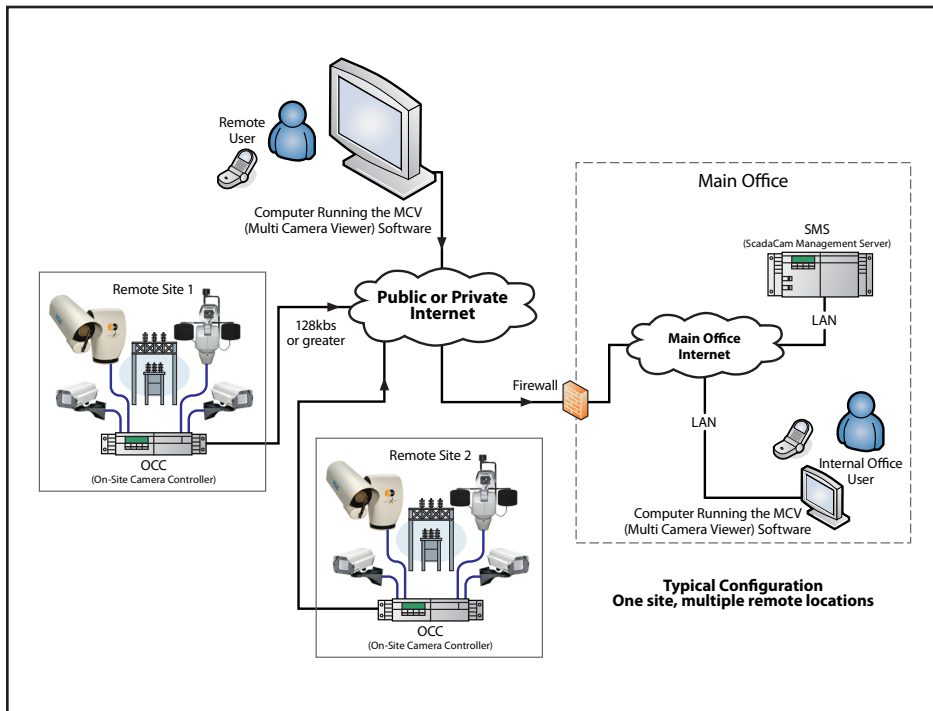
Remote User

Computer Running the MCV (Multi Camera Viewer) Software

Main Office

SMS
(ScadaCam Management Server)

Remote Site 1

Public or Private Internet

128kbs or greater

LAN

Main Office Internet

Firewall

LAN

OCC
(On-Site Camera Controller)

Remote Site 2

Internal Office User

Computer Running the MCV (Multi Camera Viewer) Software

Typical Configuration
One site, multiple remote locations

OCC
(On-Site Camera Controller)